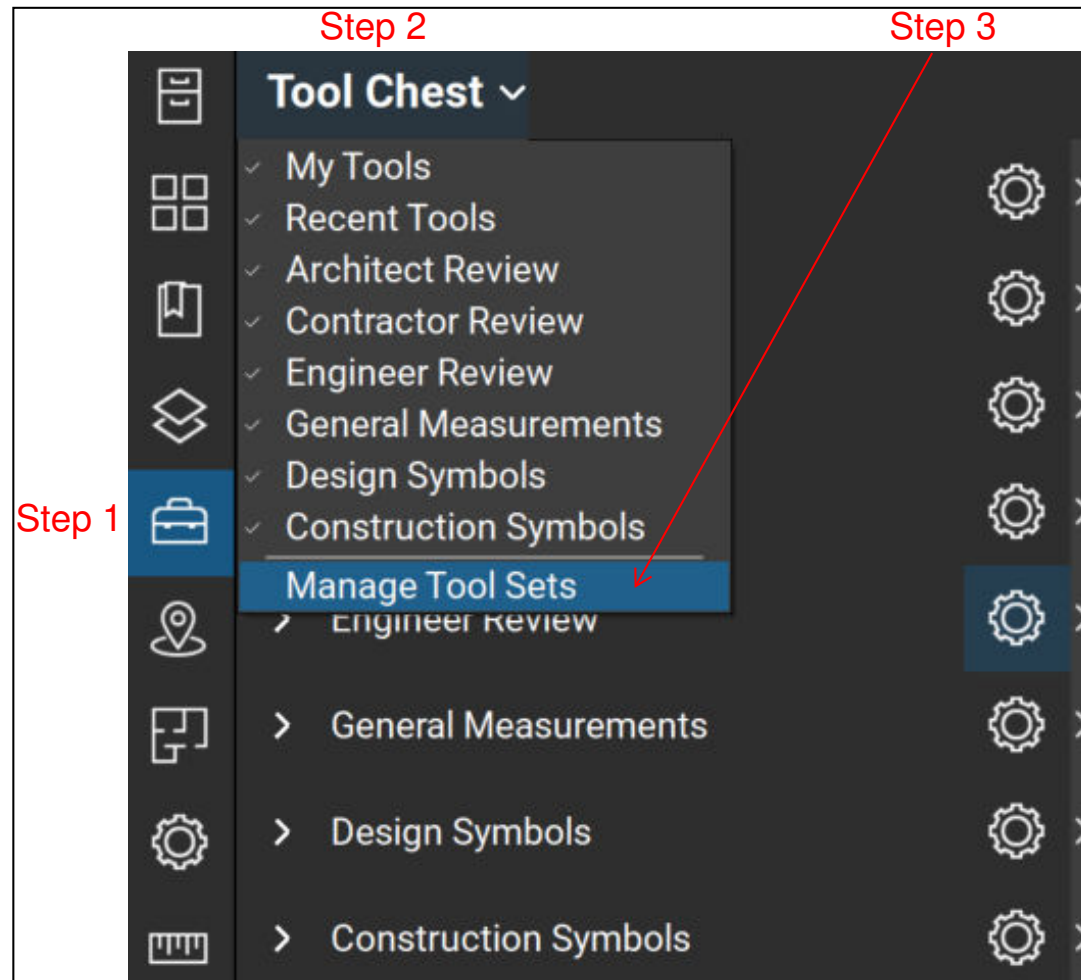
Step 2

Step 3

Tool Chest

My Tools
Recent Tools
Architect Review
Contractor Review
Engineer Review
General Measurements
Design Symbols
Construction Symbols
Manage Tool Sets

Step 1

Engineer Review

General Measurements

Design Symbols

Construction Symbols